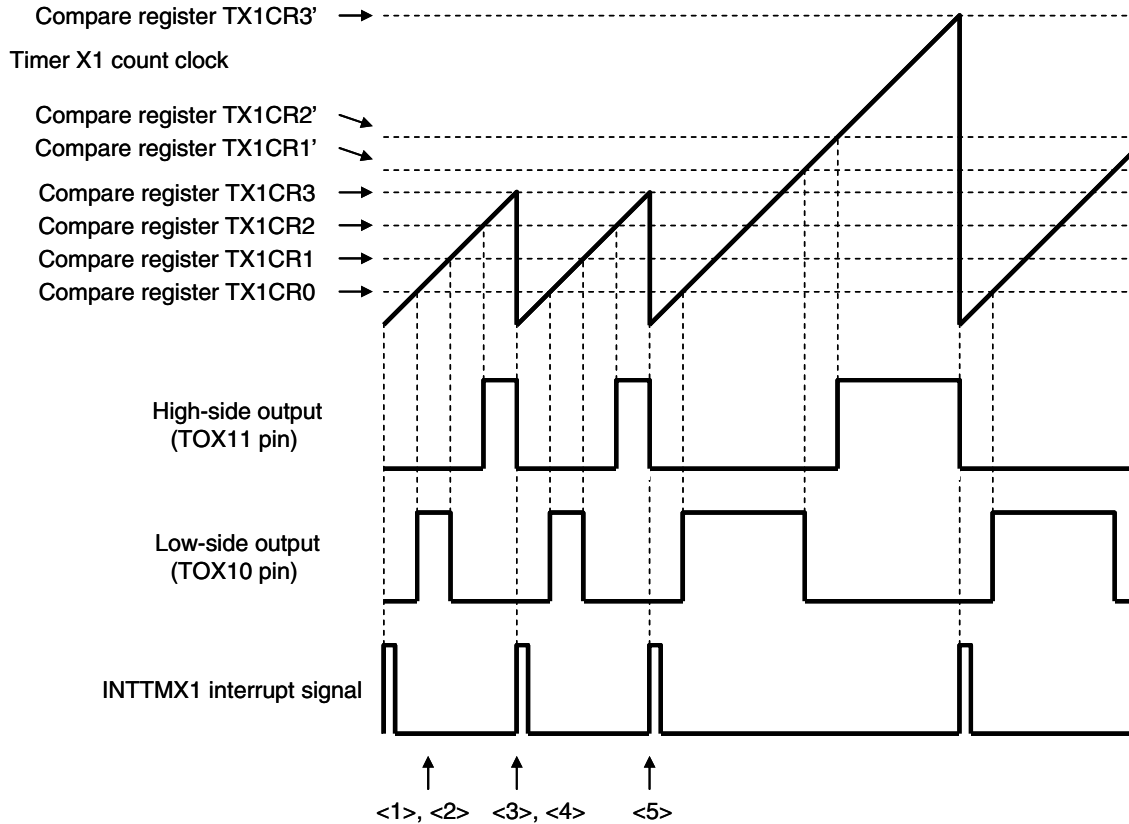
Compare register TX1CR3'

Timer X1 count clock

Compare register TX1CR2'
Compare register TX1CR1'

Compare register TX1CR3
Compare register TX1CR2
Compare register TX1CR1
Compare register TX1CR0

High-side output
(TOX11 pin)

Low-side output
(TOX10 pin)

INTTMX1 interrupt signal

<1>, <2> <3>, <4> <5>